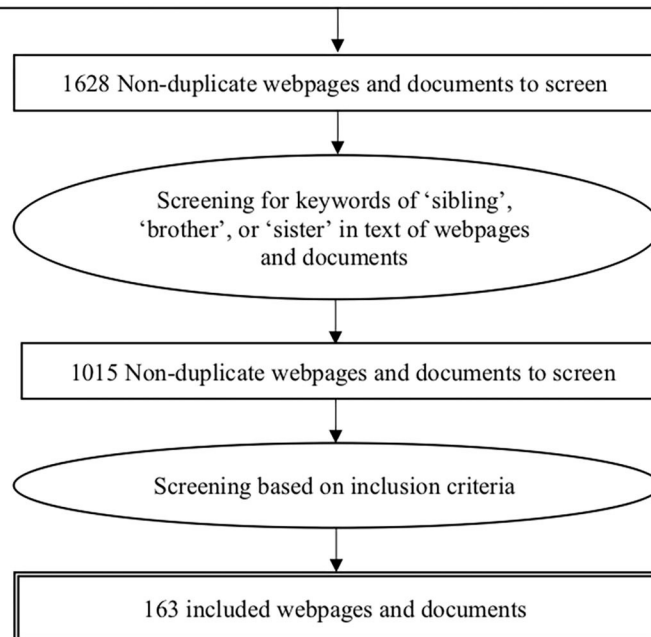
1628 Non-duplicate webpages and documents to screen

Screening for keywords of ‘sibling’, ‘brother’, or ‘sister’ in text of webpages and documents

1015 Non-duplicate webpages and documents to screen

Screening based on inclusion criteria

163 included webpages and documents